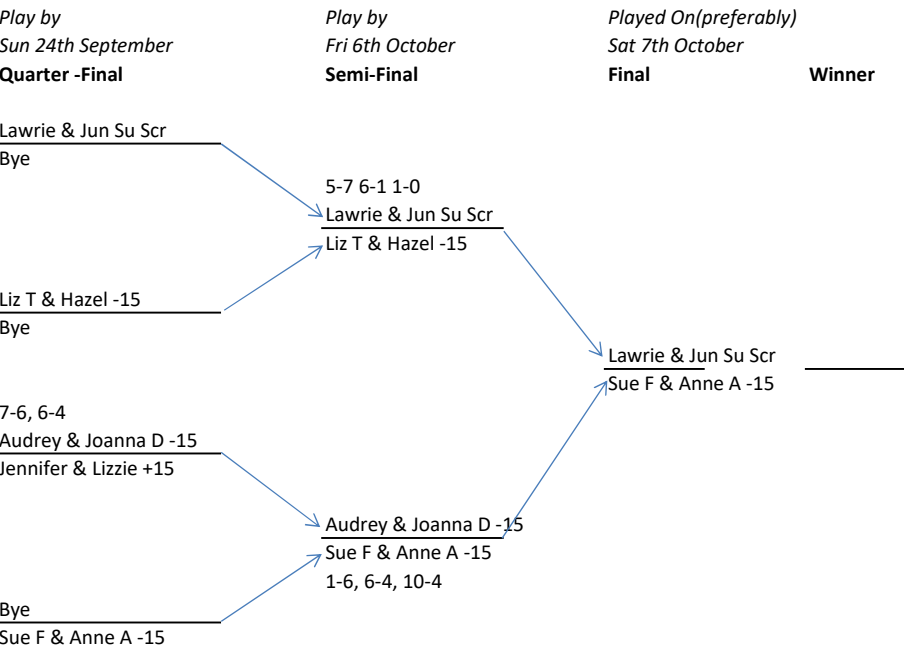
Play by
Sun 24th September
Quarter -Final

Play by
Fri 6th October
Semi-Final

Played On(preferably)
Sat 7th October
Final

Winner

Lawrie & Jun Su Scr
Bye

Liz T & Hazel -15
Bye

7-6, 6-4
Audrey & Joanna D -15
Jennifer & Lizzie +15

Bye
Sue F & Anne A -15

5-7 6-1 1-0
Lawrie & Jun Su Scr
Liz T & Hazel -15

Audrey & Joanna D -15
Sue F & Anne A -15
1-6, 6-4, 10-4

Lawrie & Jun Su Scr
Sue F & Anne A -15